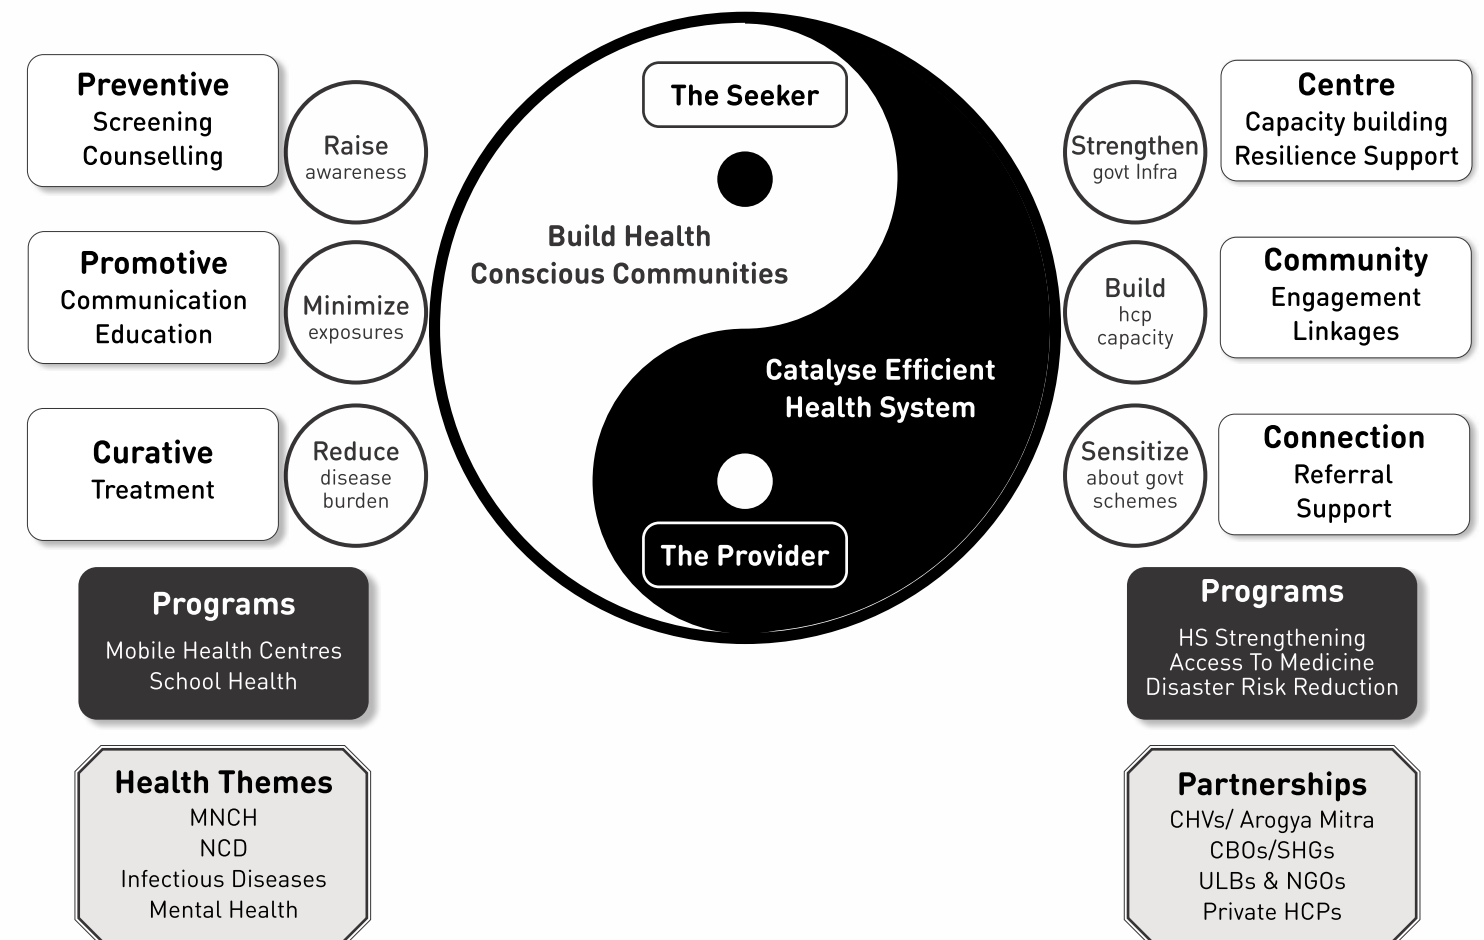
Preventive
Screening
Counselling

Raise
awareness

Promotive
Communication
Education

Minimize
exposures

Curative
Treatment

Reduce
disease
burden

Programs
Mobile Health Centres
School Health

Health Themes
MNCH
NCD
Infectious Diseases
Mental Health

The Seeker

Build Health
Conscious Communities

Catalyse Efficient
Health System

The Provider

Strengthen
govt Infra

Centre
Capacity building
Resilience Support

Build
hcp
capacity

Community
Engagement
Linkages

Sensitize
about govt
schemes

Connection
Referral
Support

Programs
HS Strengthening
Access To Medicine
Disaster Risk Reduction

Partnerships
CHVs/ Arogya Mitra
CBOs/SHGs
ULBs & NGOs
Private HCPs